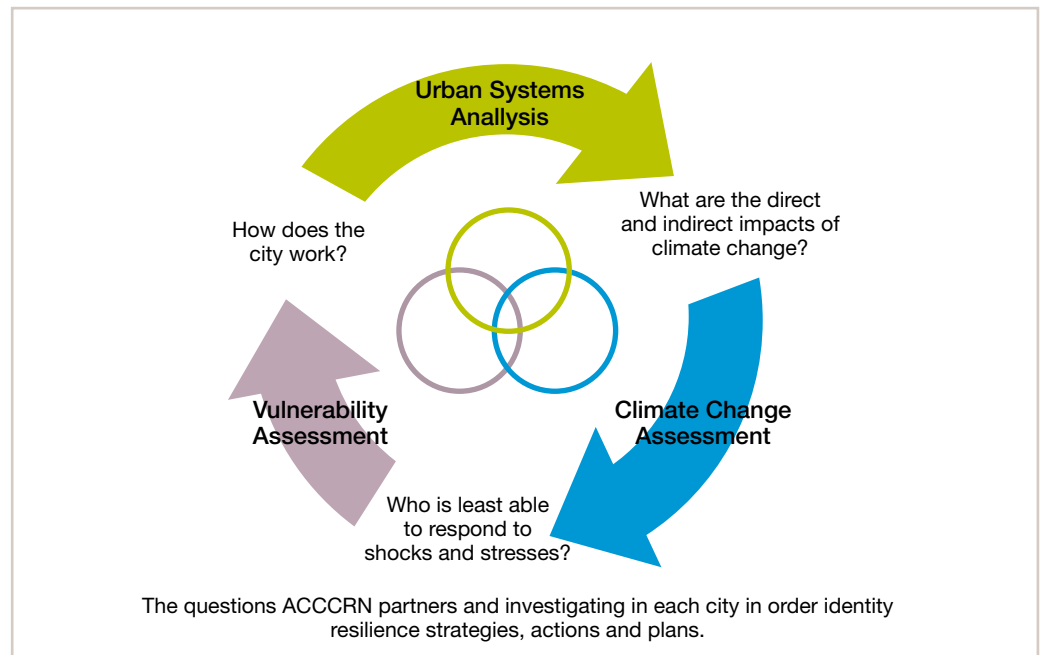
Urban Systems Anallysis

What are the direct and indirect impacts of climate change?

Climate Change Assessment

Who is least able to respond to shocks and stresses?

Vulnerability Assessment

How does the city work?

The questions ACCCRN partners and investigating in each city in order identity resilience strategies, actions and plans.